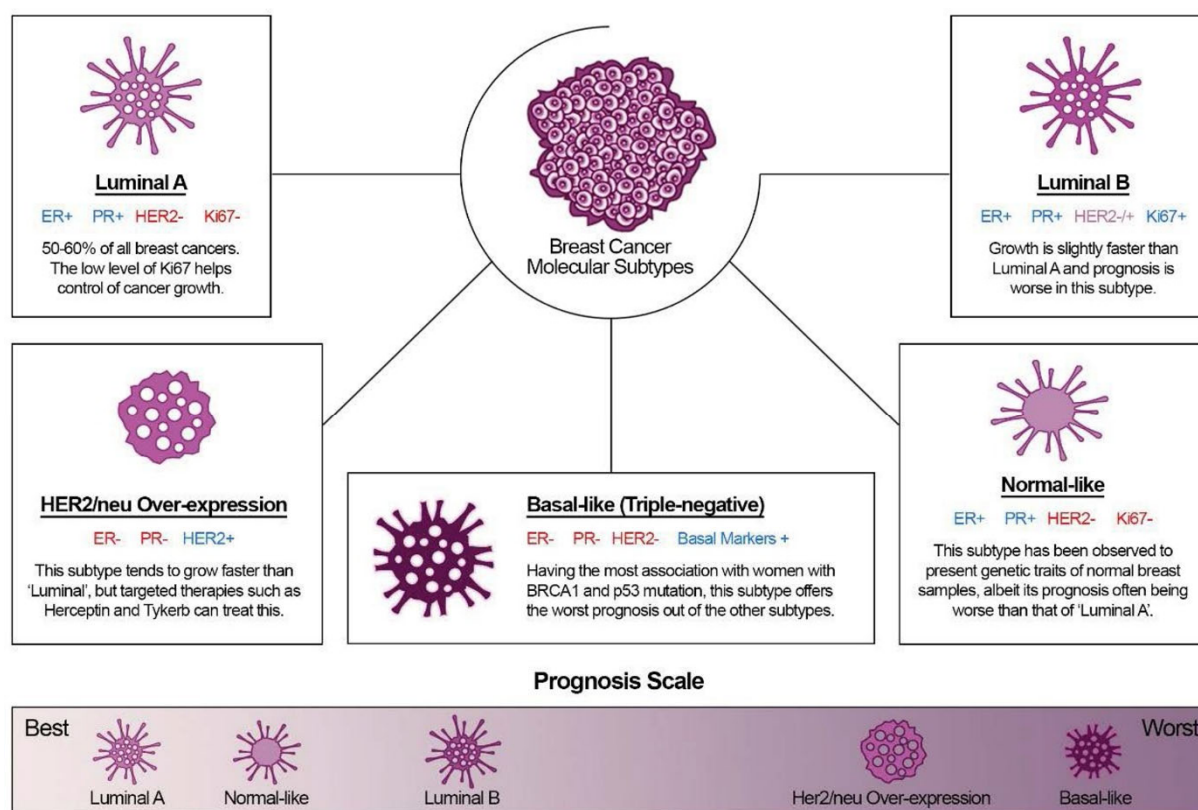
Luminal A

ER+ PR+ HER2- Ki67-

50-60% of all breast cancers. The low level of Ki67 helps control of cancer growth.

Breast Cancer Molecular Subtypes

Luminal B

ER+ PR+ HER2-/+ Ki67+

Growth is slightly faster than Luminal A and prognosis is worse in this subtype.

HER2/neu Over-expression

ER- PR- HER2+

This subtype tends to grow faster than 'Luminal', but targeted therapies such as Herceptin and Tykerb can treat this.

Basal-like (Triple-negative)

ER- PR- HER2- Basal Markers +

Having the most association with women with BRCA1 and p53 mutation, this subtype offers the worst prognosis out of the other subtypes.

Normal-like

ER+ PR+ HER2- Ki67-

This subtype has been observed to present genetic traits of normal breast samples, albeit its prognosis often being worse than that of 'Luminal A'.

Prognosis Scale

Best

Worst

Luminal A

Normal-like

Luminal B

Her2/neu Over-expression

Basal-like